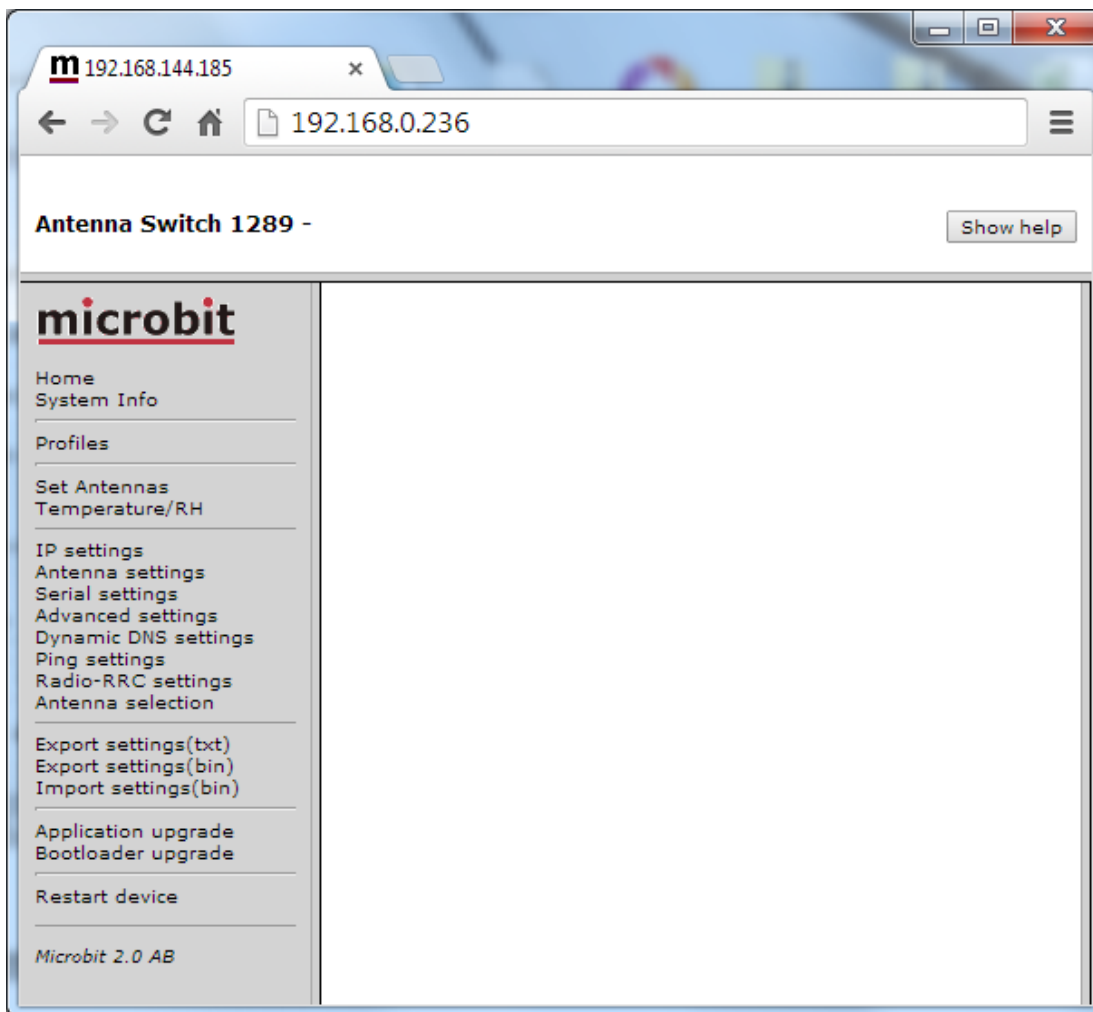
m 192.168.144.185 ×

192.168.0.236

Antenna Switch 1289 -

Show help

microbit

Home
System Info

Profiles

Set Antennas
Temperature/RH

IP settings
Antenna settings
Serial settings
Advanced settings
Dynamic DNS settings
Ping settings
Radio-RRC settings
Antenna selection

Export settings(txt)
Export settings(bin)
Import settings(bin)

Application upgrade
Bootloader upgrade

Restart device

Microbit 2.0 AB